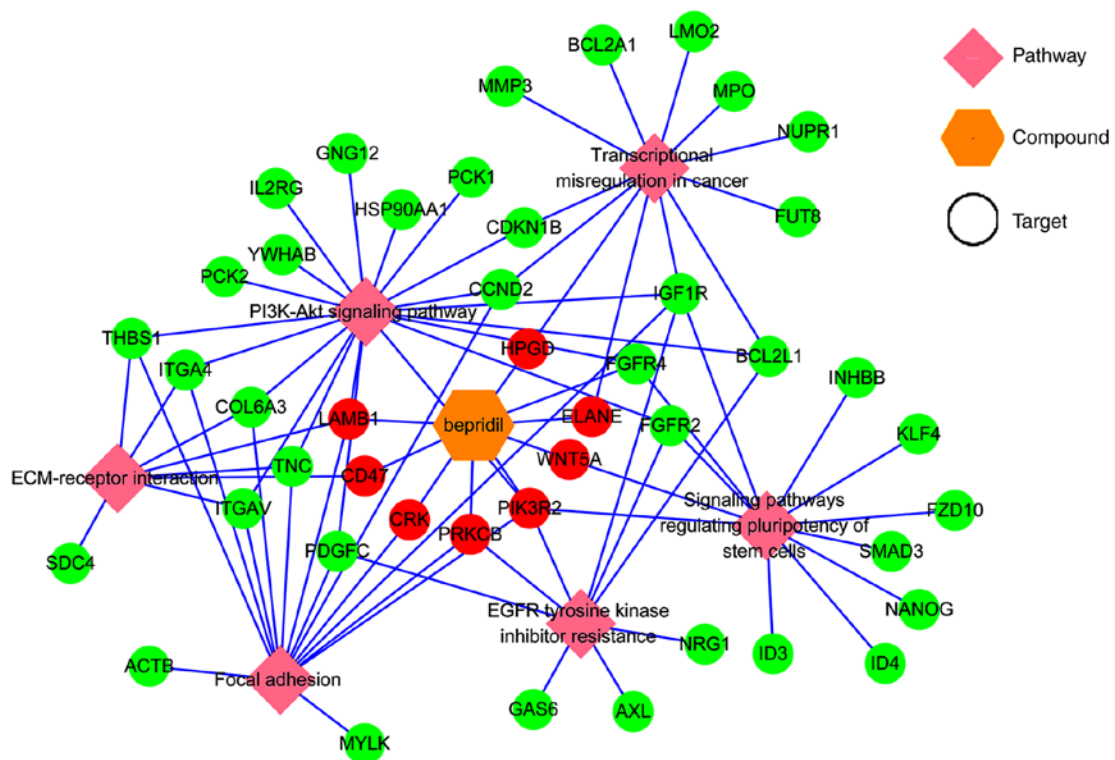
Pathway
Compound
Target

BCL2A1
LMO2
MMP3
MPO
NUPR1
Transcriptional misregulation in cancer
FUT8
GNG12
PCK1
IL2RG
HSP90AA1
CDKN1B
YWHAB
PCK2
CCND2
IGF1R
PI3K-Akt signaling pathway
THBS1
HPGD
BCL2L1
ITGA4
FGFR4
INHBB
COL6A3
LAMB1
bepridil
ELANE
FGFR2
KLF4
WNT5A
ECM-receptor interaction
TNC
CD47
Signaling pathways regulating pluripotency of stem cells
FZD10
ITGAV
CRK
PIK3R2
SMAD3
SDC4
PDGFC
PRKCB
NANOG
EGFR tyrosine kinase inhibitor resistance
NRG1
ID3
ID4
ACTB
Focal adhesion
GAS6
AXL
MYLK